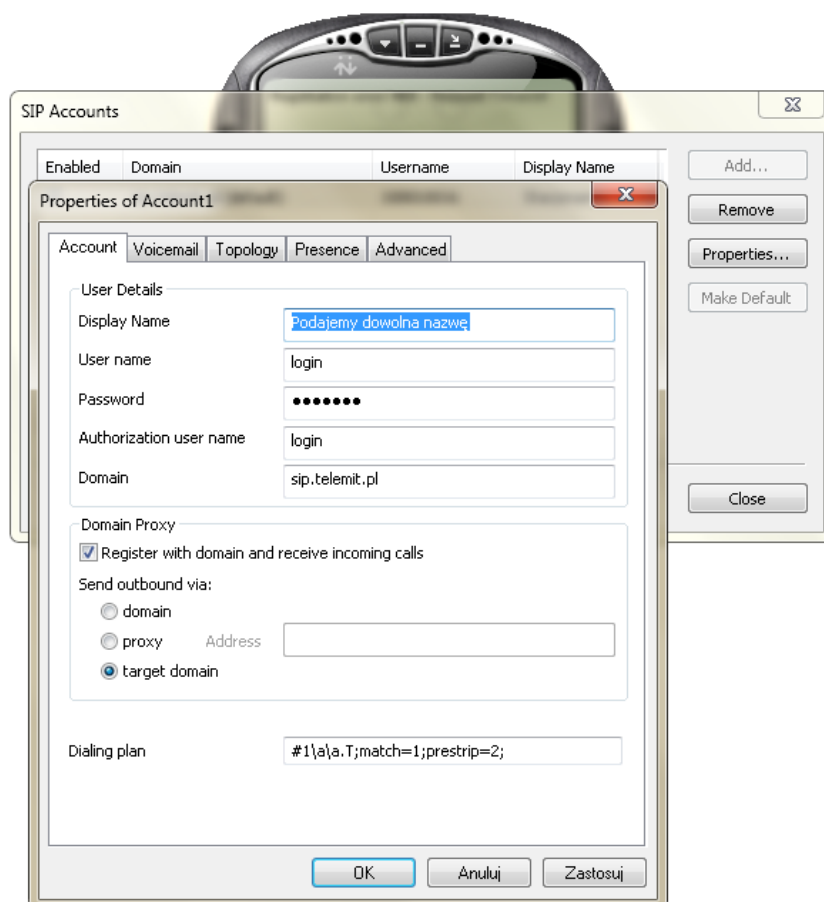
SIP Accounts

| Enabled | Domain | Username | Display Name |
|---|---|---|---|

Add...
Remove
Properties...
Make Default
Close

Properties of Account1

Account | Voicemail | Topology | Presence | Advanced

User Details
Display Name: Podajemy dowolna nazwę
User name: login
Password: •••••••
Authorization user name: login
Domain: sip.telemit.pl

Domain Proxy
Register with domain and receive incoming calls
Send outbound via:
domain
proxy Address
target domain

Dialing plan: #1\a\a.T;match=1;prestrip=2;

OK | Anuluj | Zastosuj